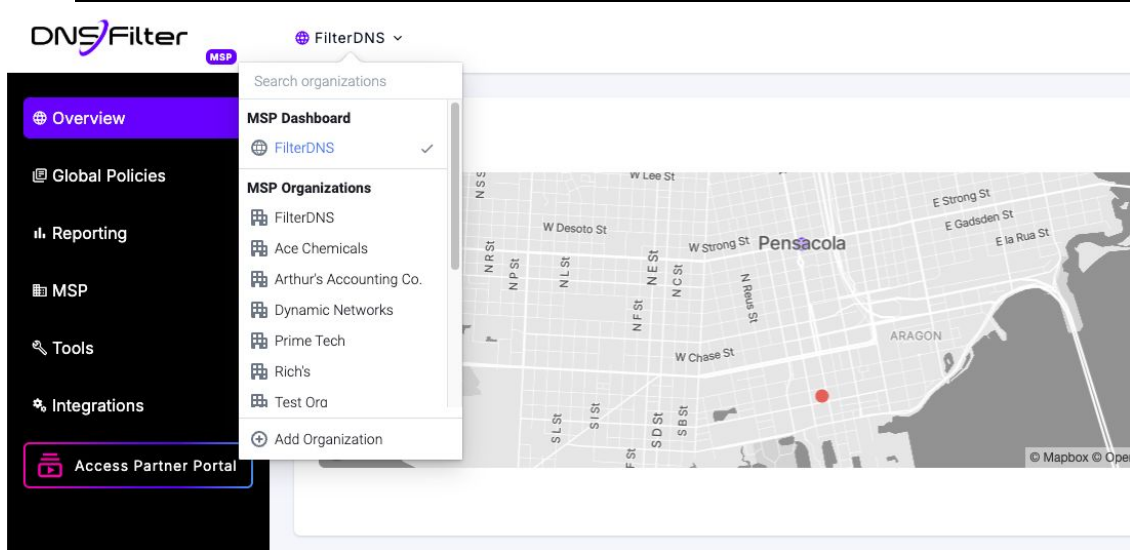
DNSFilter MSP

FilterDNS

Search organizations

MSP Dashboard

FilterDNS

MSP Organizations

FilterDNS

Ace Chemicals

Arthur's Accounting Co.

Dynamic Networks

Prime Tech

Rich's

Test Org

Add Organization

Overview

Global Policies

Reporting

MSP

Tools

Integrations

Access Partner Portal

W Lee St

E Strong St

E Gadsden St

E la Rua St

W Desoto St

W Strong St

Pensacola

N R St

N P St

N L St

N E St

N C St

N Reus St

N F St

ARAGON

W Chase St

S L St

S I St

S D St

S B St

S F St

© Mapbox © Ope